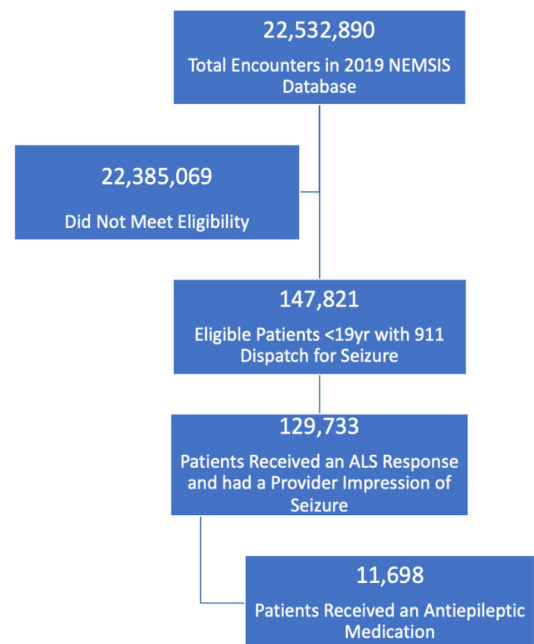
22,532,890

Total Encounters in 2019 NEMSIS Database

22,385,069

Did Not Meet Eligibility

147,821

Eligible Patients <19yr with 911 Dispatch for Seizure

129,733

Patients Received an ALS Response and had a Provider Impression of Seizure

11,698

Patients Received an Antiepileptic Medication